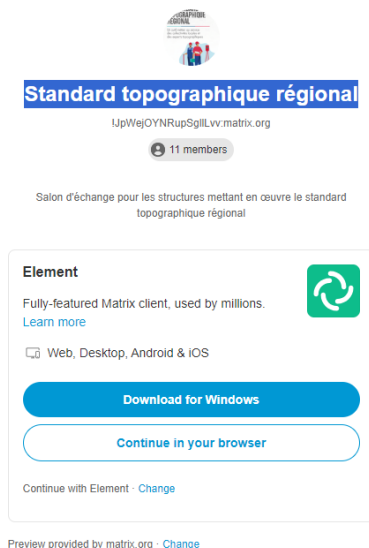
Standard topographique régional

!JpWejOYNRupSglILvv:matrix.org

11 members

Salon d'échange pour les structures mettant en œuvre le standard topographique régional

Element

Fully-featured Matrix client, used by millions.
Learn more

Web, Desktop, Android & iOS

Download for Windows

Continue in your browser

Continue with Element · Change

Preview provided by matrix.org · Change